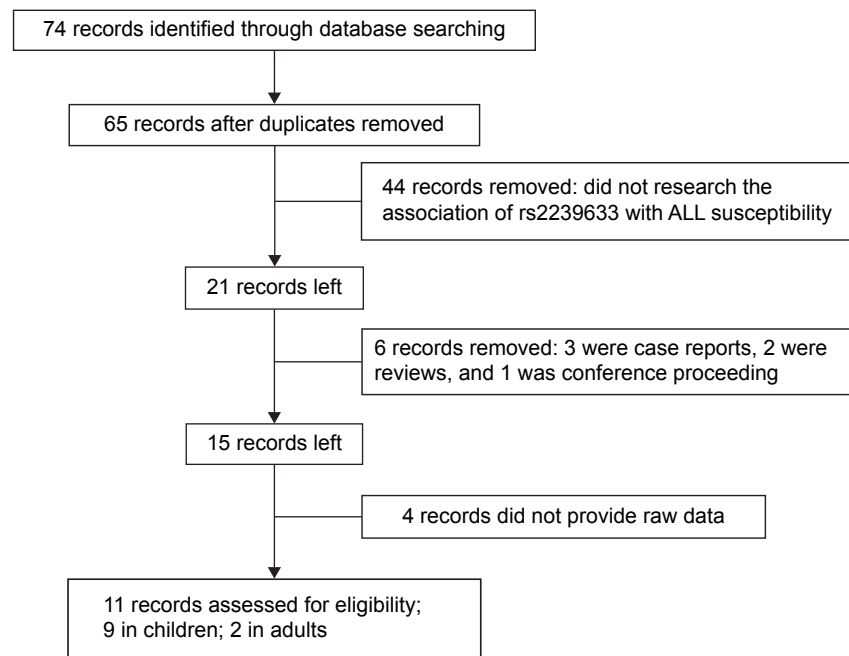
74 records identified through database searching

65 records after duplicates removed

44 records removed: did not research the association of rs2239633 with ALL susceptibility

21 records left

6 records removed: 3 were case reports, 2 were reviews, and 1 was conference proceeding

15 records left

4 records did not provide raw data

11 records assessed for eligibility; 9 in children; 2 in adults